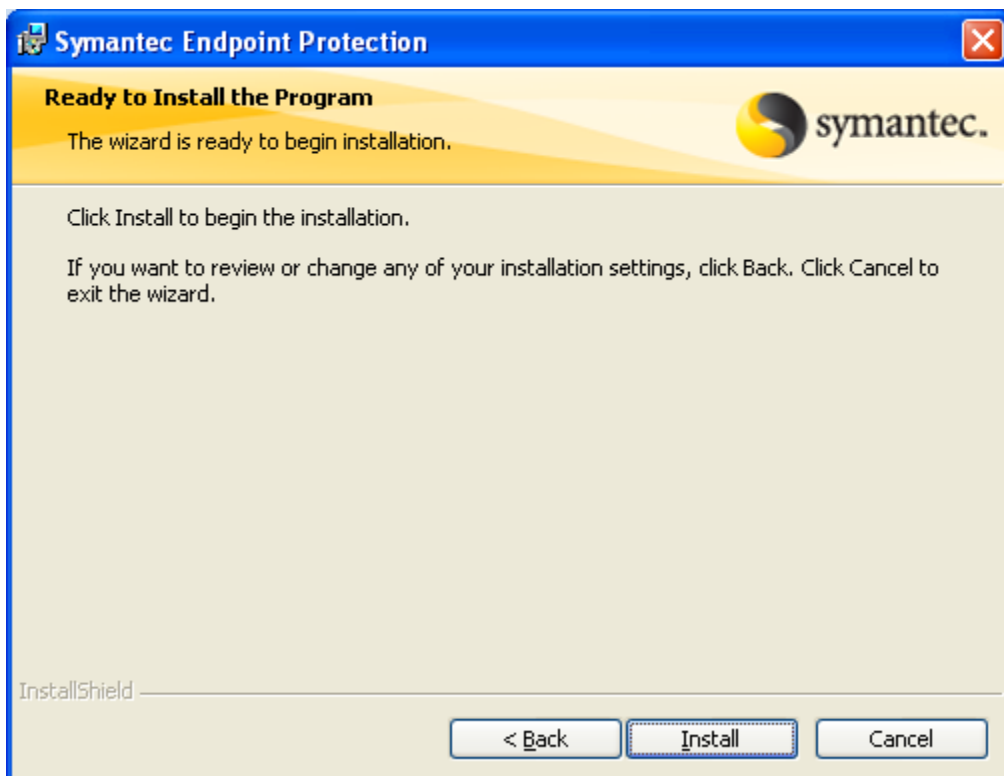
Symantec Endpoint Protection

Ready to Install the Program

The wizard is ready to begin installation.

symantec.

Click Install to begin the installation.

If you want to review or change any of your installation settings, click Back. Click Cancel to exit the wizard.

InstallShield

< Back

Install

Cancel